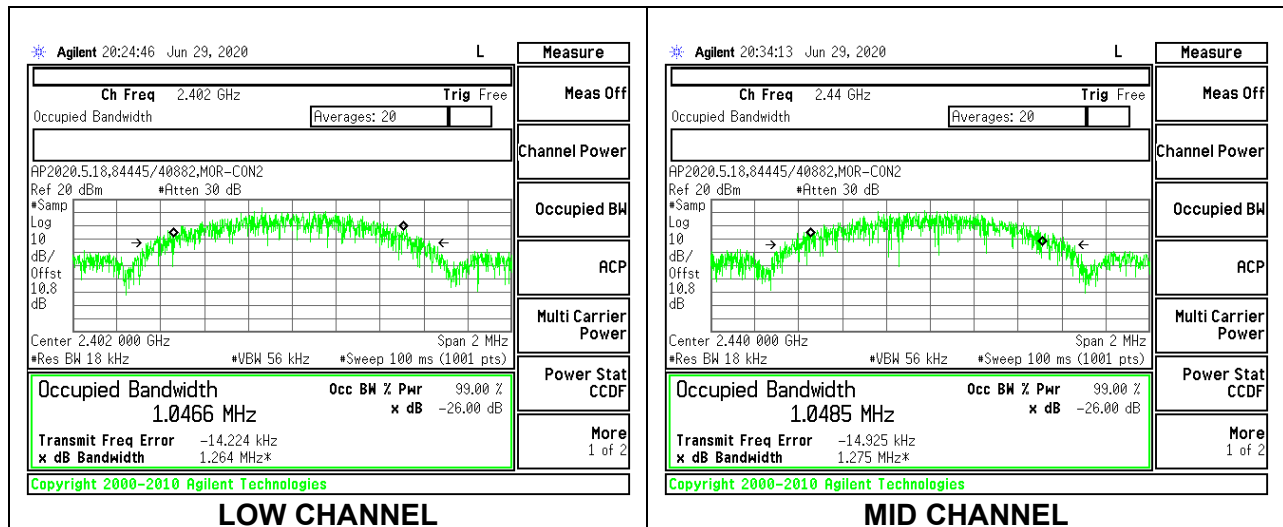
Agilent 20:24:46 Jun 29, 2020

L

Measure

Ch Freq 2.402 GHz

Trig Free

Occupied Bandwidth

Averages: 20

AP2020.5.18.84445/40882,MOR-CON2

Ref 20 dBm #Atten 30 dB

#Samp
Log
10
dB/
Offst
10.8
dB

Center 2.402 000 GHz

Span 2 MHz

#Res BW 18 kHz #VBW 56 kHz #Sweep 100 ms (1001 pts)

Occupied Bandwidth

1.0466 MHz

Occ BW % Pwr 99.00 %

x dB −26.00 dB

Transmit Freq Error −14.224 kHz

x dB Bandwidth 1.264 MHz*

Copyright 2000-2010 Agilent Technologies

Meas Off

Channel Power

Occupied BW

ACP

Multi Carrier Power

Power Stat CCDF

More 1 of 2

LOW CHANNEL

Agilent 20:34:13 Jun 29, 2020

L

Measure

Ch Freq 2.44 GHz

Trig Free

Occupied Bandwidth

Averages: 20

AP2020.5.18.84445/40882,MOR-CON2

Ref 20 dBm #Atten 30 dB

#Samp
Log
10
dB/
Offst
10.8
dB

Center 2.440 000 GHz

Span 2 MHz

#Res BW 18 kHz #VBW 56 kHz #Sweep 100 ms (1001 pts)

Occupied Bandwidth

1.0485 MHz

Occ BW % Pwr 99.00 %

x dB −26.00 dB

Transmit Freq Error −14.925 kHz

x dB Bandwidth 1.275 MHz*

Copyright 2000-2010 Agilent Technologies

Meas Off

Channel Power

Occupied BW

ACP

Multi Carrier Power

Power Stat CCDF

More 1 of 2

MID CHANNEL